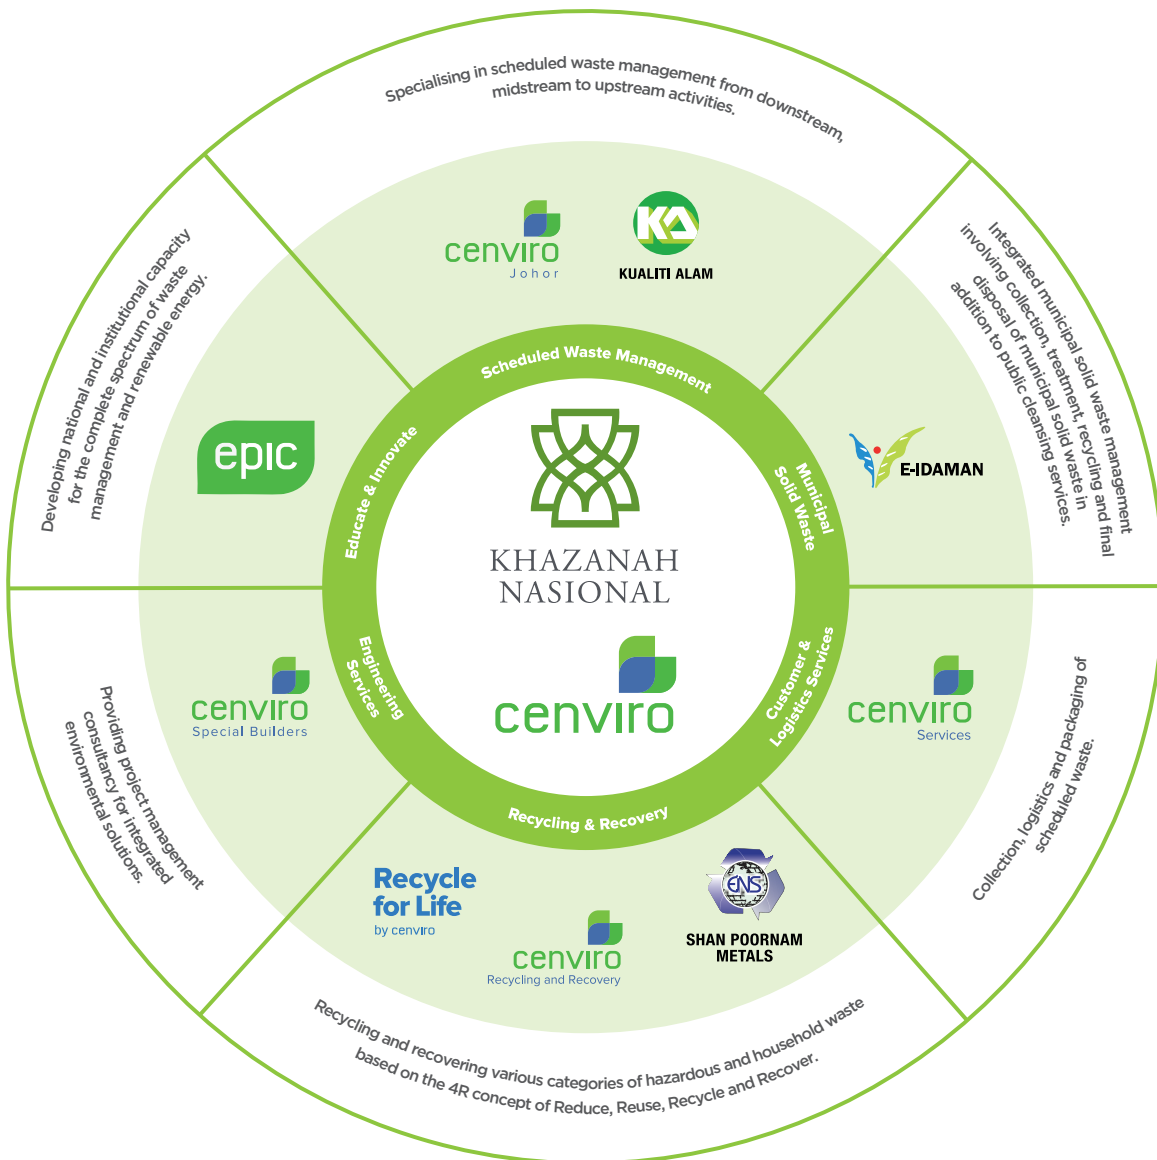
Specialising in scheduled waste management from downstream, midstream to upstream activities.

cenviro
Johor

KUALITI ALAM

Integrated municipal solid waste management involving collection, treatment, recycling and final disposal of municipal solid waste in addition to public cleansing services.

E-IDAMAN

Developing national and institutional capacity for the complete spectrum of waste management and renewable energy.

epic

Scheduled Waste Management

Municipal Solid Waste

Customer & Logistics Services

Recycling & Recovery

Engineering Services

Educate & Innovate

KHAZANAH NASIONAL

cenviro

cenviro
Services

Collection, logistics and packaging of scheduled waste.

cenviro
Special Builders

Providing project management consultancy for integrated environmental solutions.

Recycle for Life
by cenviro

cenviro
Recycling and Recovery

ENS
SHAN POORNAM METALS

Recycling and recovering various categories of hazardous and household waste based on the 4R concept of Reduce, Reuse, Recycle and Recover.